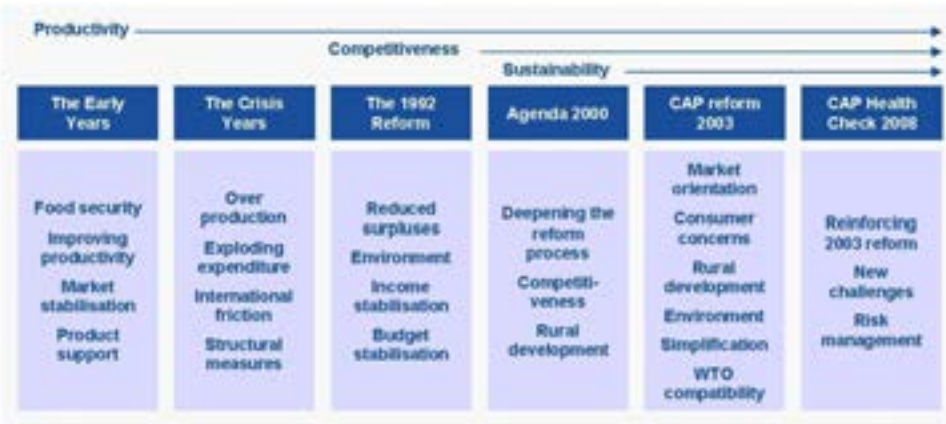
Productivity

Competitiveness

Sustainability

The Early Years

Food security

Improving productivity

Market stabilisation

Product support

The Crisis Years

Over production

Exploding expenditure

International friction

Structural measures

The 1992 Reform

Reduced surpluses

Environment

Income stabilisation

Budget stabilisation

Agenda 2000

Deepening the reform process

Competitiveness

Rural development

CAP reform 2003

Market orientation

Consumer concerns

Rural development

Environment

Simplification

WTO compatibility

CAP Health Check 2008

Reinforcing 2003 reform

New challenges

Risk management